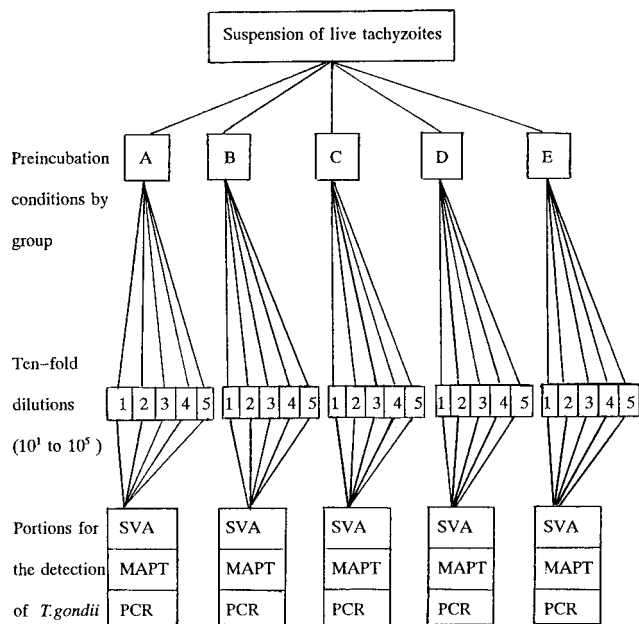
Suspension of live tachyzoites

Preincubation conditions by group

A

B

C

D

E

Ten–fold dilutions ($10^1$ to $10^5$ )

1 2 3 4 5

1 2 3 4 5

1 2 3 4 5

1 2 3 4 5

1 2 3 4 5

Portions for the detection of *T.gondii*

SVA
MAPT
PCR

SVA
MAPT
PCR

SVA
MAPT
PCR

SVA
MAPT
PCR

SVA
MAPT
PCR